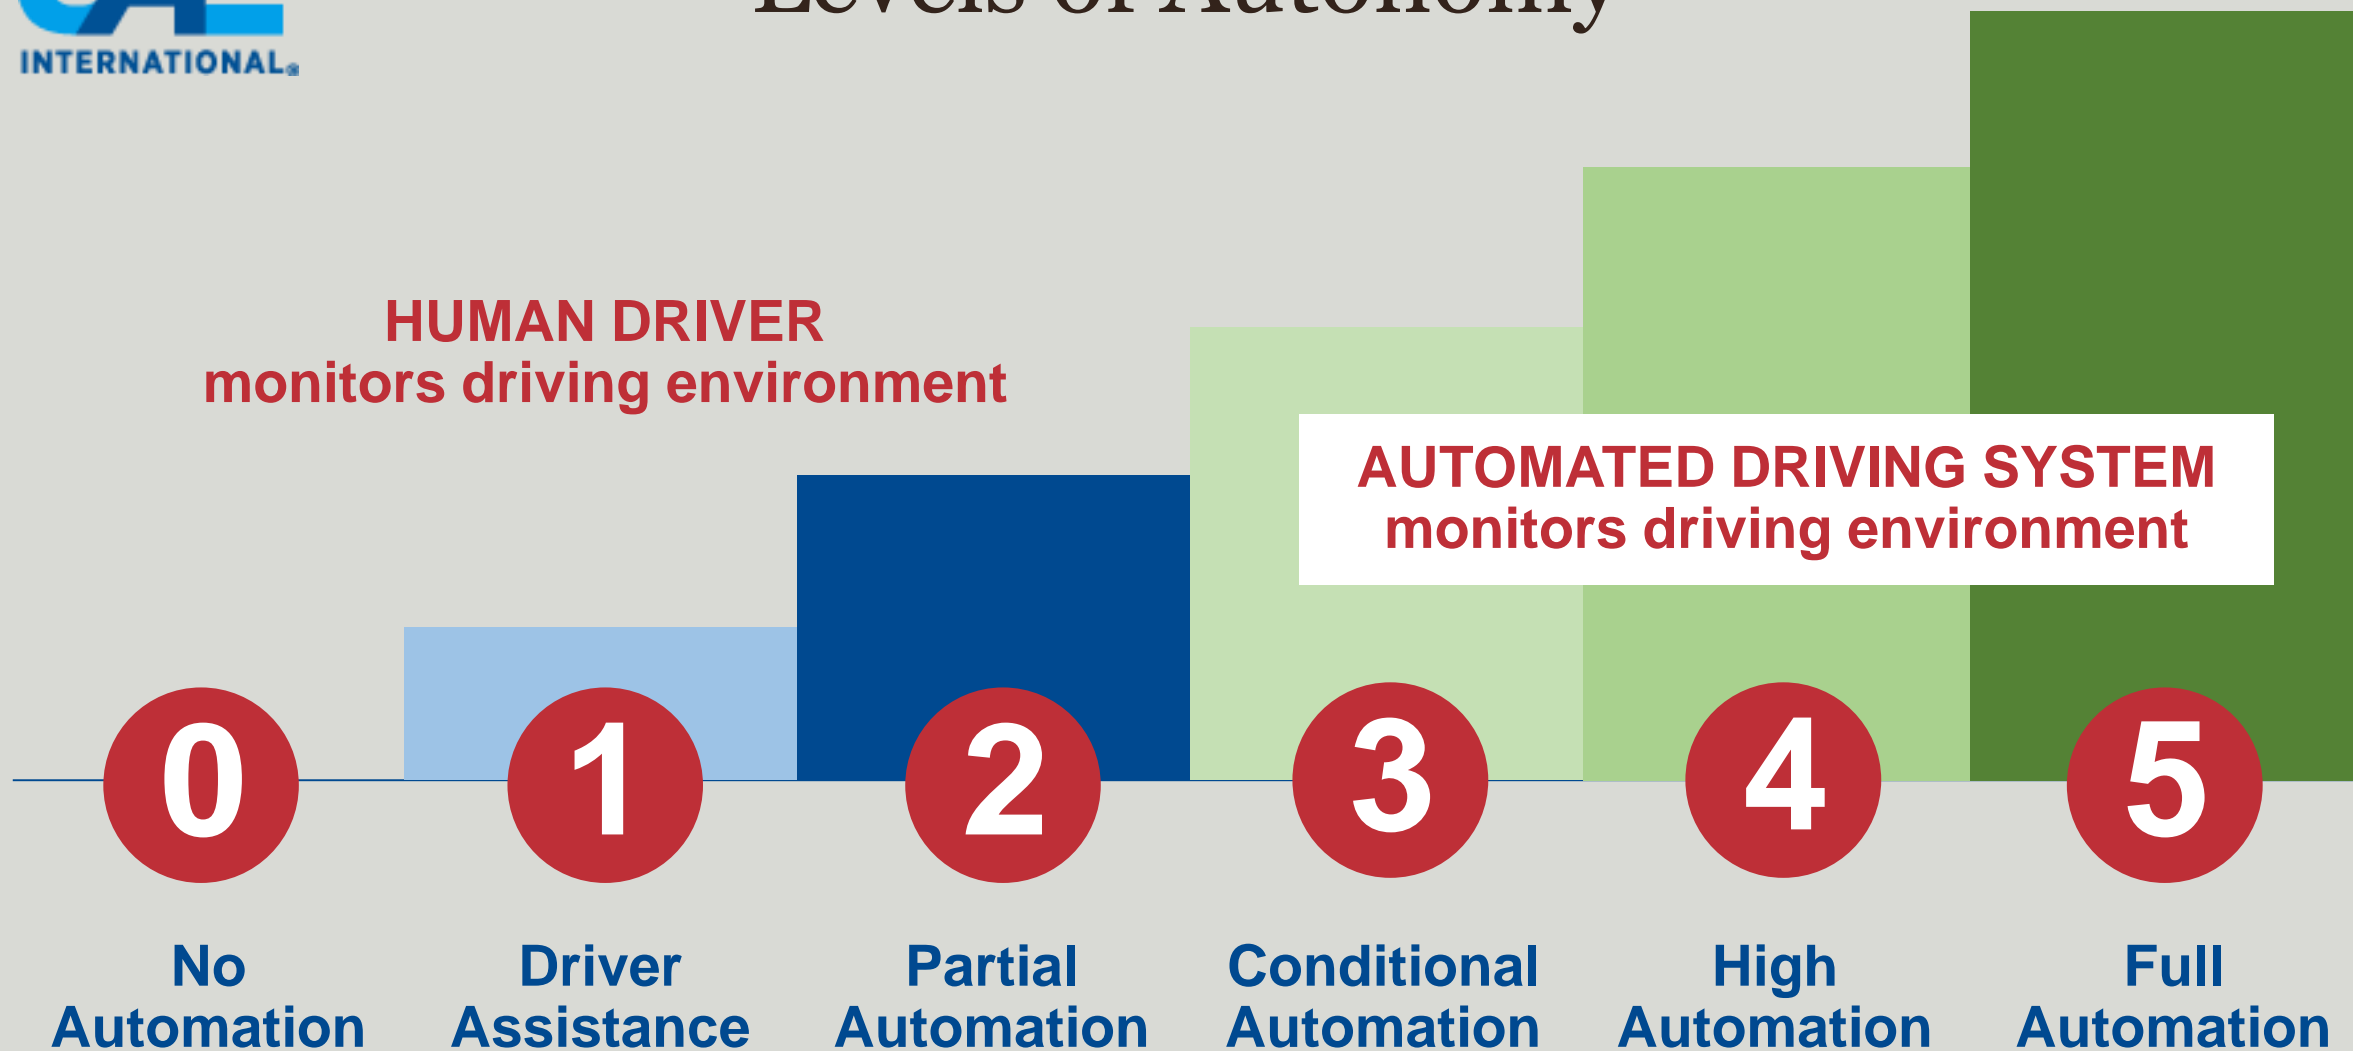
INTERNATIONAL

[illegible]

HUMAN DRIVER
monitors driving environment

AUTOMATED DRIVING SYSTEM
monitors driving environment

0
No Automation

1
Driver Assistance

2
Partial Automation

3
Conditional Automation

4
High Automation

5
Full Automation